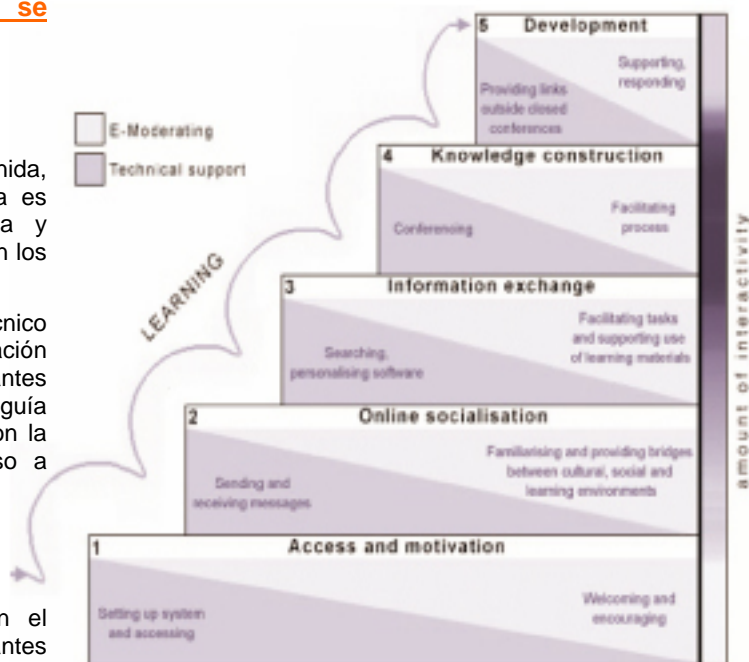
se

nida, a es a y n los

cnico ación antes guía on la so a

n el antes

E-Moderating

Technical support

LEARNING

5 Development

Providing links outside closed conferences

Supporting, responding

4 Knowledge construction

Conferencing

Facilitating process

3 Information exchange

Searching, personalising software

Facilitating tasks and supporting use of learning materials

2 Online socialisation

Sending and receiving messages

Familiarising and providing bridges between cultural, social and learning environments

1 Access and motivation

Setting up system and accessing

Welcoming and encouraging

amount of interactivity